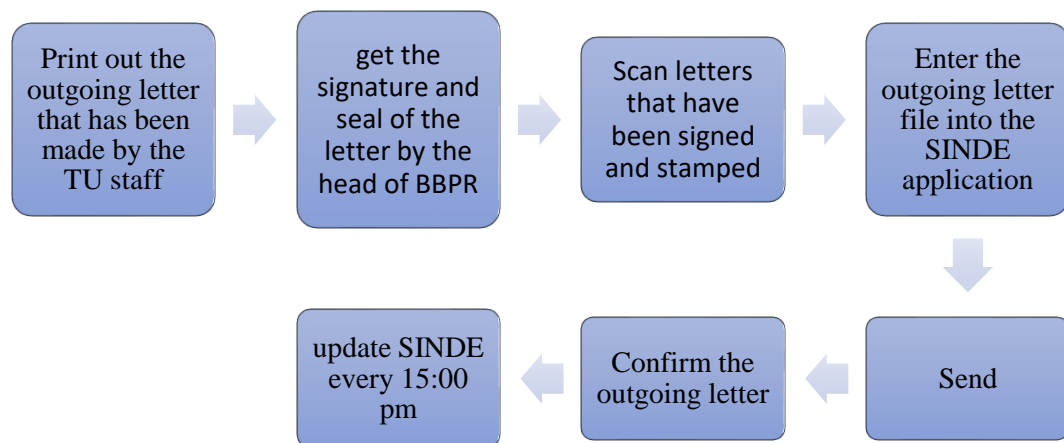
Print out the outgoing letter that has been made by the TU staff

get the signature and seal of the letter by the head of BBPR

Scan letters that have been signed and stamped

Enter the outgoing letter file into the SINDE application

Send

Confirm the outgoing letter

update SINDE every 15:00 pm